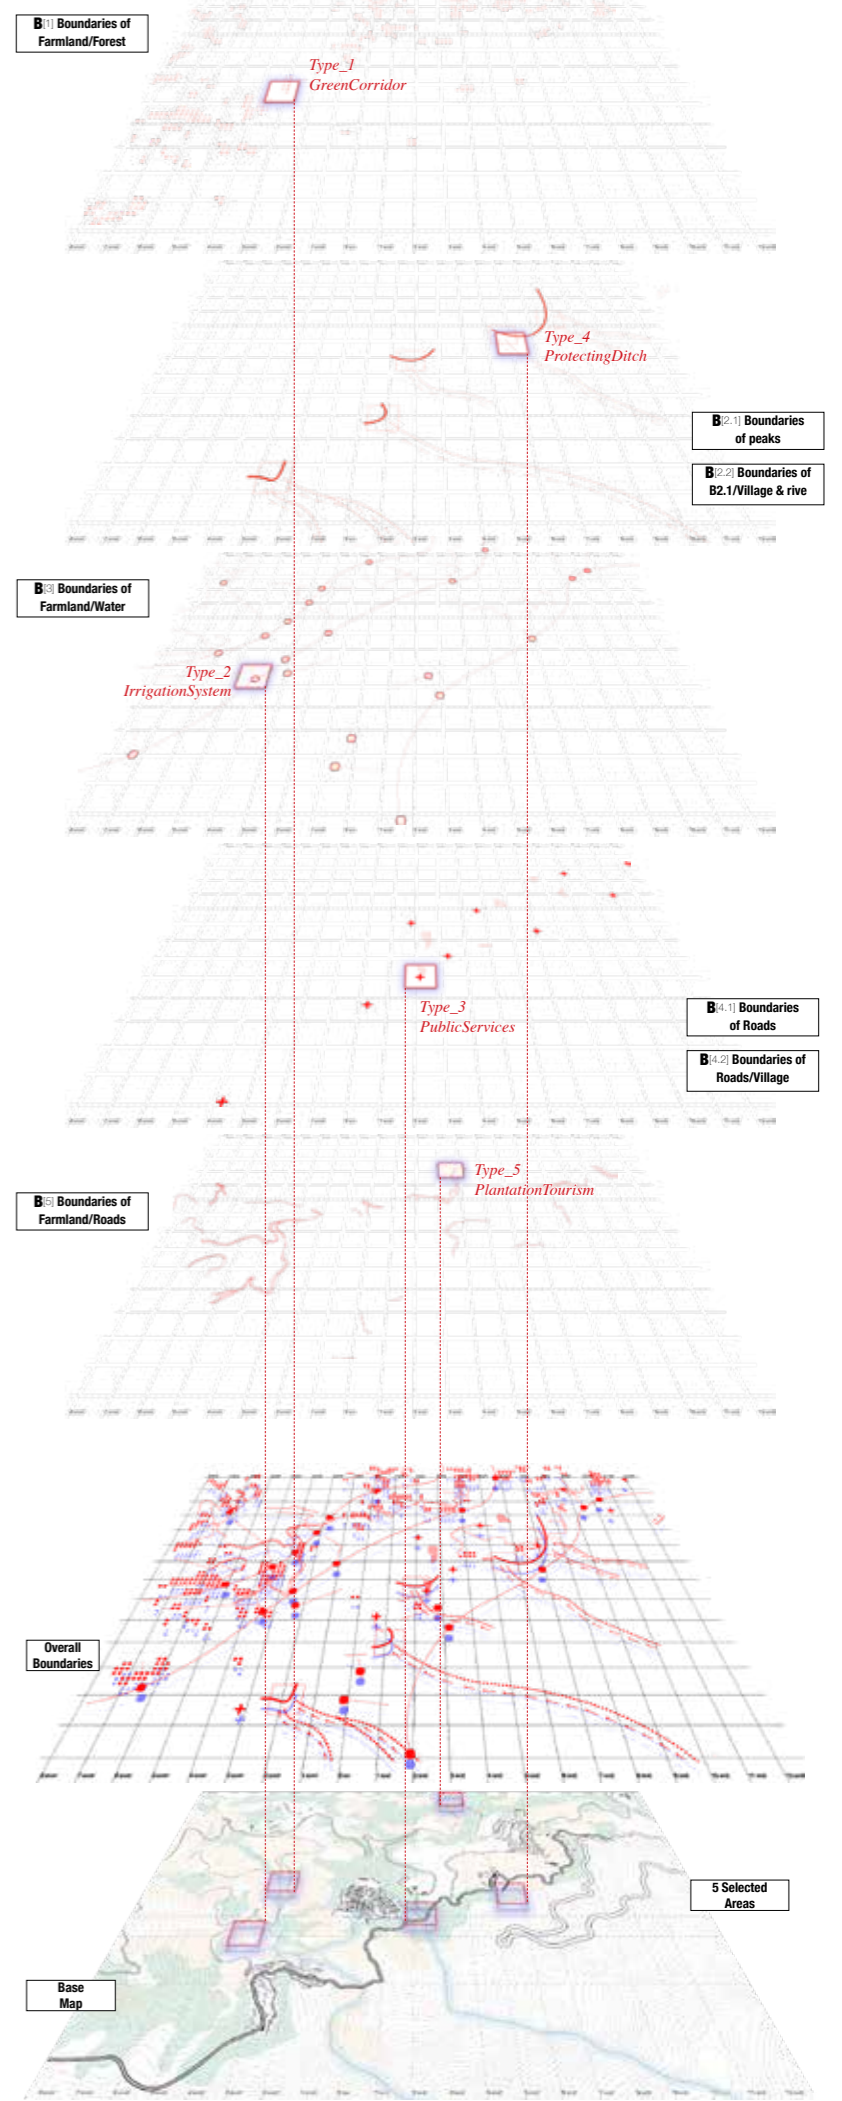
B[1] Boundaries of Farmland/Forest

Type_1
GreenCorridor

Type_4
ProtectingDitch

B[2.1] Boundaries of peaks

B[2.2] Boundaries of B2.1/Village & rive

B[3] Boundaries of Farmland/Water

Type_2
IrrigationSystem

Type_3
PublicServices

B[4.1] Boundaries of Roads

B[4.2] Boundaries of Roads/Village

Type_5
PlantationTourism

B[5] Boundaries of Farmland/Roads

Overall Boundaries

5 Selected Areas

Base Map